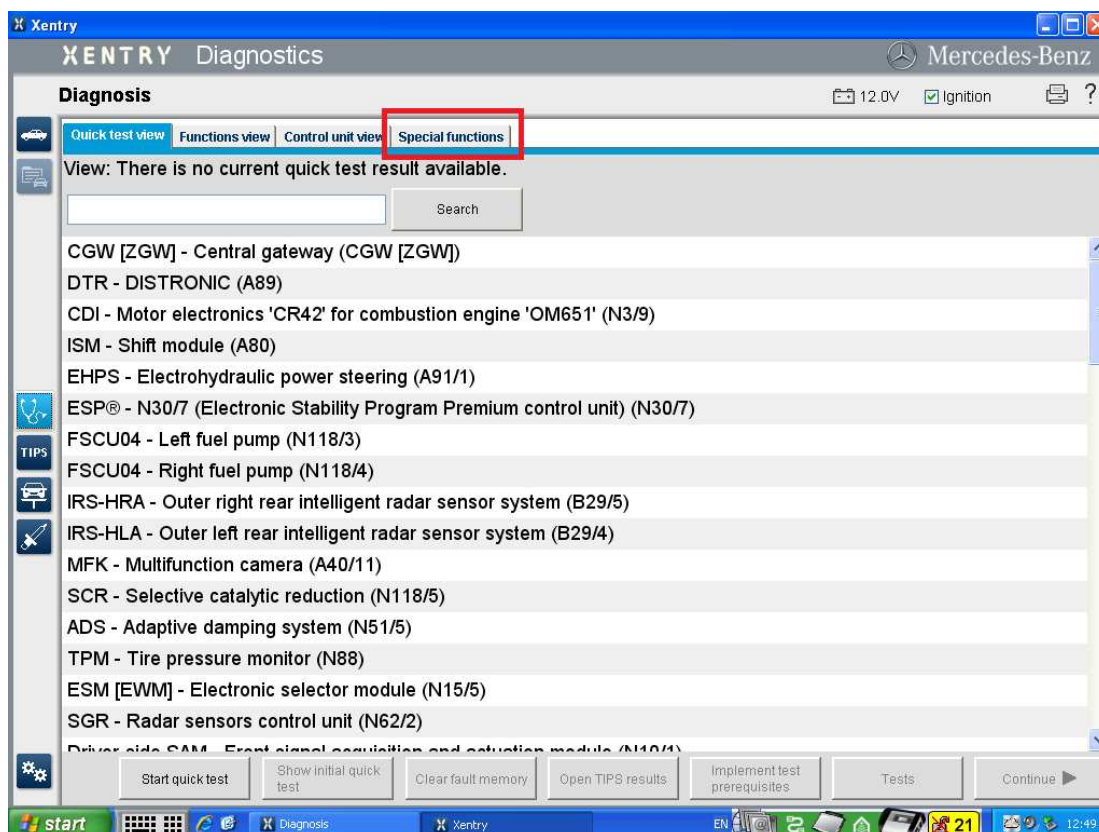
Xentry

XENTRY Diagnostics

Mercedes-Benz

Diagnosis

12.0V Ignition

Quick test view | Functions view | Control unit view | Special functions

View: There is no current quick test result available.

Search

CGW [ZGW] - Central gateway (CGW [ZGW])
DTR - DISTRONIC (A89)
CDI - Motor electronics 'CR42' for combustion engine 'OM651' (N3/9)
ISM - Shift module (A80)
EHPS - Electrohydraulic power steering (A91/1)
ESP® - N30/7 (Electronic Stability Program Premium control unit) (N30/7)
FSCU04 - Left fuel pump (N118/3)
FSCU04 - Right fuel pump (N118/4)
IRS-HRA - Outer right rear intelligent radar sensor system (B29/5)
IRS-HLA - Outer left rear intelligent radar sensor system (B29/4)
MFK - Multifunction camera (A40/11)
SCR - Selective catalytic reduction (N118/5)
ADS - Adaptive damping system (N51/5)
TPM - Tire pressure monitor (N88)
ESM [EWM] - Electronic selector module (N15/5)
SGR - Radar sensors control unit (N62/2)
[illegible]

TIPS

Start quick test | Show initial quick test | Clear fault memory | Open TIPS results | Implement test prerequisites | Tests | Continue

start | Diagnosis | Xentry | EN | 21 | 12:49